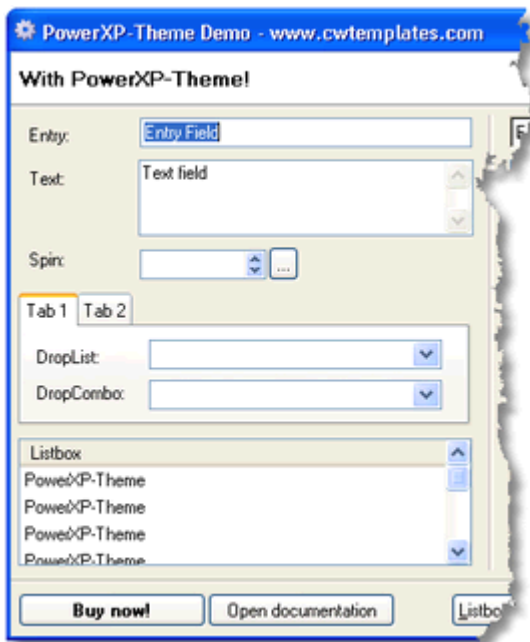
PowerXP-Theme Demo - www.cwtemplates.com

With PowerXP-Theme!

Entry: Entry Field

Text: Text field

Spin: ...

Tab 1 Tab 2

DropList:

DropCombo:

Listbox

PowerXP-Theme

PowerXP-Theme

PowerXP-Theme

PowerXP-Theme

Buy now! Open documentation Listbo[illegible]